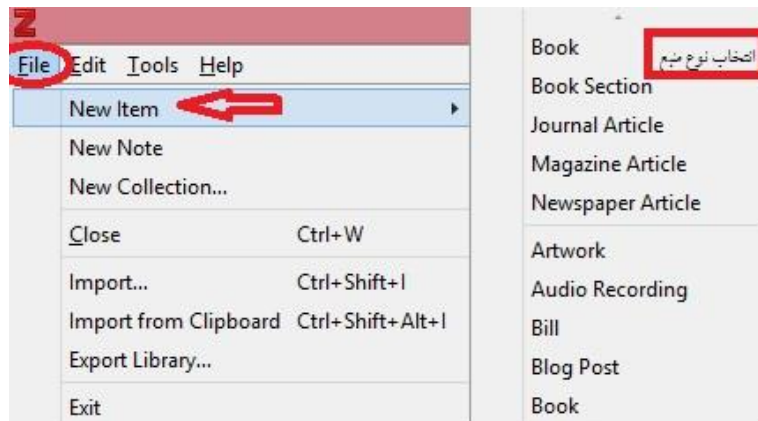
Z
File Edit Tools Help
New Item
New Note
New Collection...
Close Ctrl+W
Import... Ctrl+Shift+I
Import from Clipboard Ctrl+Shift+Alt+I
Export Library...
Exit

Book
انتخاب نوع منبع
Book Section
Journal Article
Magazine Article
Newspaper Article
Artwork
Audio Recording
Bill
Blog Post
Book